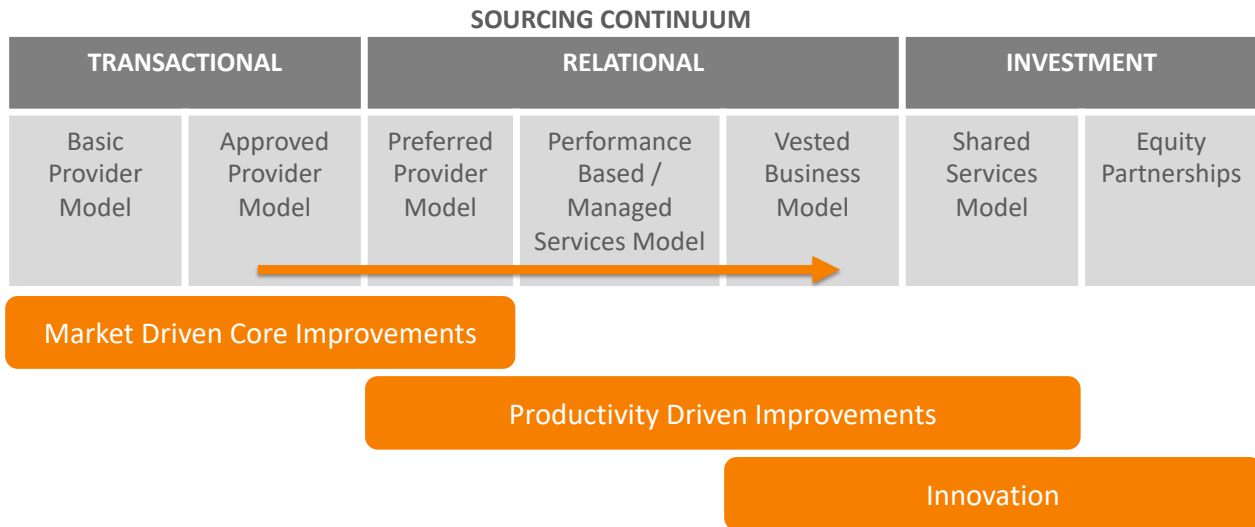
SOURCING CONTINUUM

| TRANSACTIONAL | | RELATIONAL | | | INVESTMENT | |
|---|---|---|---|---|---|---|
| Basic Provider Model | Approved Provider Model | Preferred Provider Model | Performance Based / Managed Services Model | Vested Business Model | Shared Services Model | Equity Partnerships |

Market Driven Core Improvements

Productivity Driven Improvements

Innovation